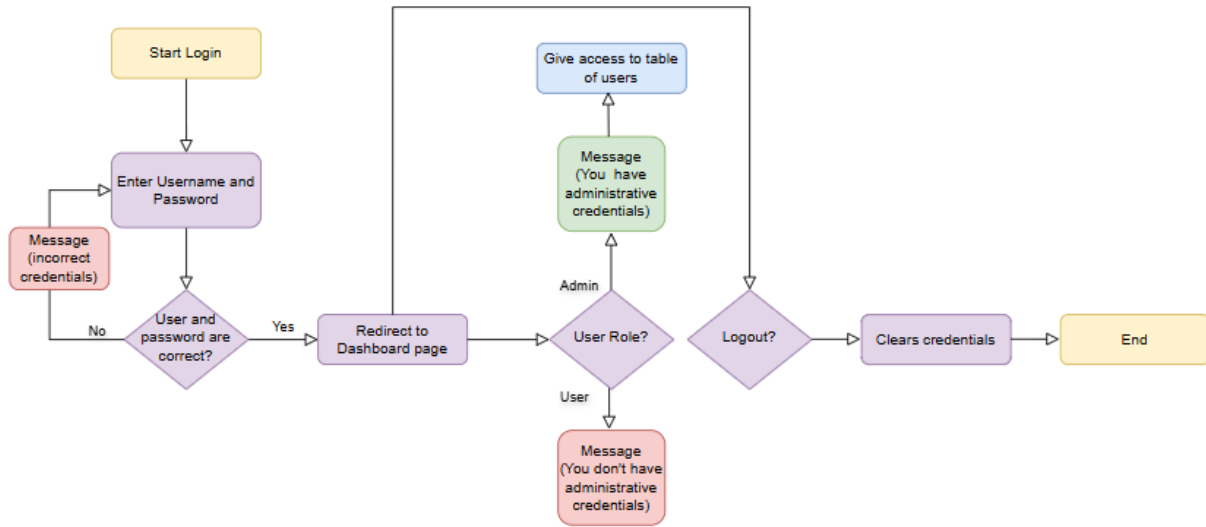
Start Login

Enter Username and Password

Message (incorrect credentials)

No

User and password are correct?

Yes

Redirect to Dashboard page

Give access to table of users

Message (You have administrative credentials)

Admin

User Role?

User

Message (You don't have administrative credentials)

Logout?

Clears credentials

End